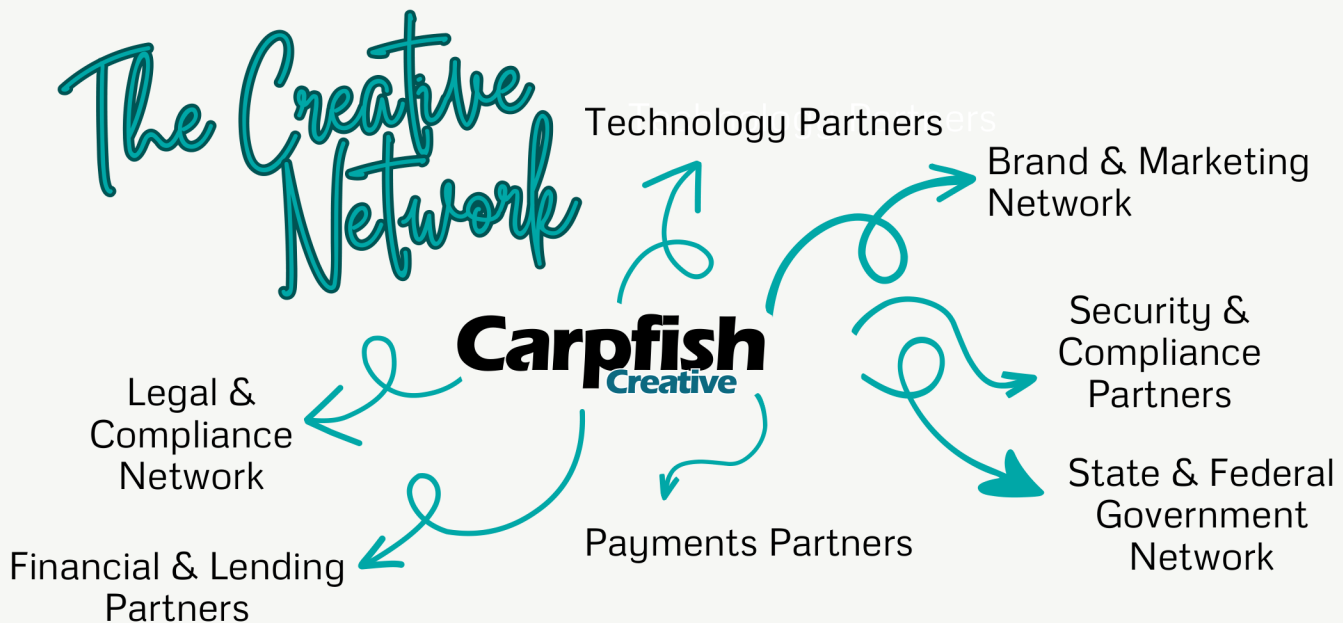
The Creative Network

Technology Partners

Brand & Marketing Network

Carpfish Creative

Security & Compliance Partners

Legal & Compliance Network

State & Federal Government Network

Payments Partners

Financial & Lending Partners